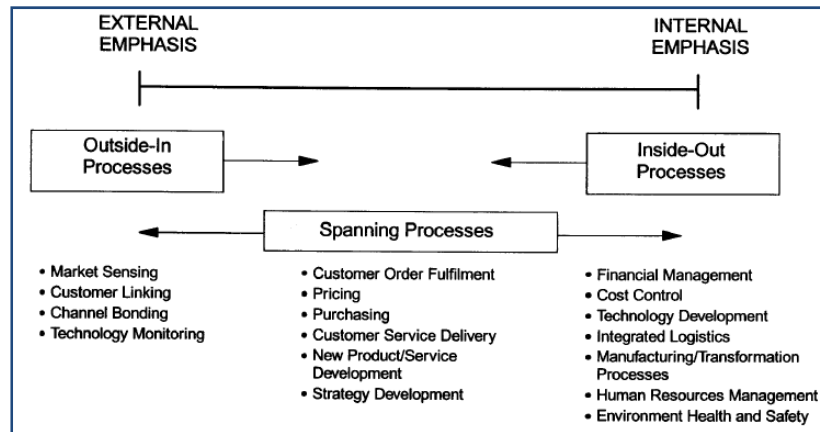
EXTERNAL EMPHASIS

INTERNAL EMPHASIS

Outside-In Processes

Inside-Out Processes

Spanning Processes

• Market Sensing
• Customer Linking
• Channel Bonding
• Technology Monitoring

• Customer Order Fulfilment
• Pricing
• Purchasing
• Customer Service Delivery
• New Product/Service Development
• Strategy Development

• Financial Management
• Cost Control
• Technology Development
• Integrated Logistics
• Manufacturing/Transformation Processes
• Human Resources Management
• Environment Health and Safety